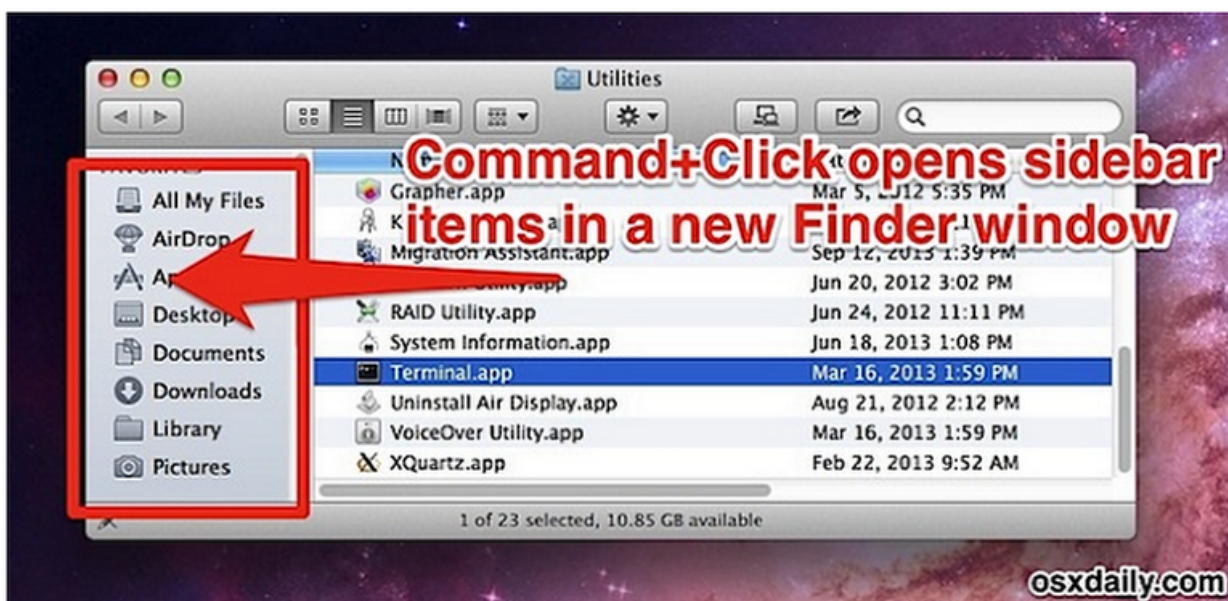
Utilities

Command+Click opens sidebar items in a new Finder window

All My Files
AirDrop
Ap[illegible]
Desktop
Documents
Downloads
Library
Pictures

N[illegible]
Grapher.app
K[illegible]
Migration Assistant.app
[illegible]
RAID Utility.app
System Information.app
Terminal.app
Uninstall Air Display.app
VoiceOver Utility.app
XQuartz.app

Mar 5, 2012 5:35 PM
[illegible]
Sep 12, 2013 1:39 PM
Jun 20, 2012 3:02 PM
Jun 24, 2012 11:11 PM
Jun 18, 2013 1:08 PM
Mar 16, 2013 1:59 PM
Aug 21, 2012 2:12 PM
Mar 16, 2013 1:59 PM
Feb 22, 2013 9:52 AM

1 of 23 selected, 10.85 GB available

osxdaily.com